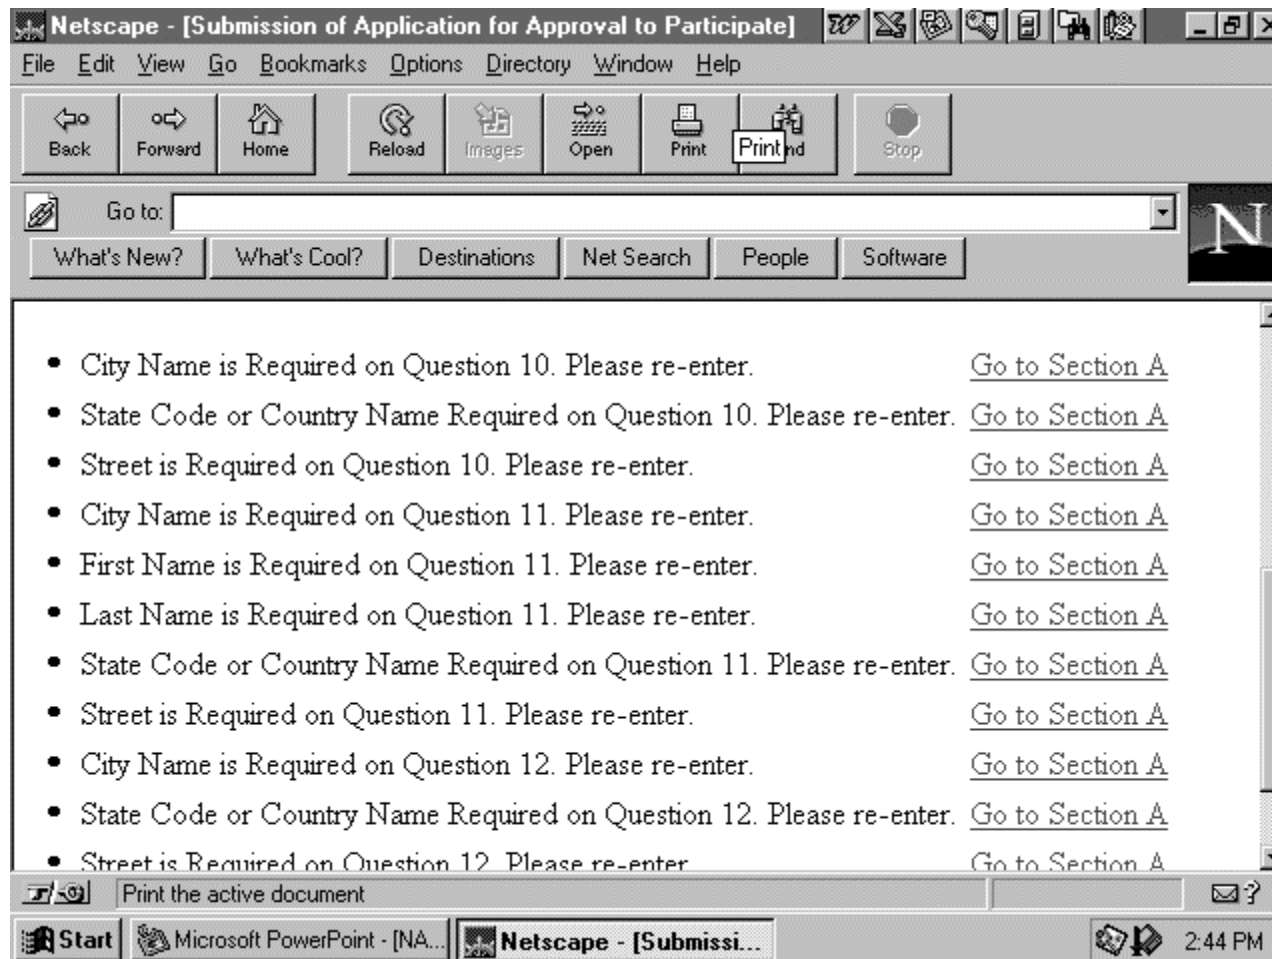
Netscape - [Submission of Application for Approval to Participate]

File Edit View Go Bookmarks Options Directory Window Help

Back Forward Home Reload Images Open Print Print nd Stop

Go to:

What's New? What's Cool? Destinations Net Search People Software

N

- City Name is Required on Question 10. Please re-enter. Go to Section A
- State Code or Country Name Required on Question 10. Please re-enter. Go to Section A
- Street is Required on Question 10. Please re-enter. Go to Section A
- City Name is Required on Question 11. Please re-enter. Go to Section A
- First Name is Required on Question 11. Please re-enter. Go to Section A
- Last Name is Required on Question 11. Please re-enter. Go to Section A
- State Code or Country Name Required on Question 11. Please re-enter. Go to Section A
- Street is Required on Question 11. Please re-enter. Go to Section A
- City Name is Required on Question 12. Please re-enter. Go to Section A
- State Code or Country Name Required on Question 12. Please re-enter. Go to Section A
- Street is Required on Question 12. Please re-enter. Go to Section A

Print the active document

Start Microsoft PowerPoint - [NA... Netscape - [Submissi... 2:44 PM